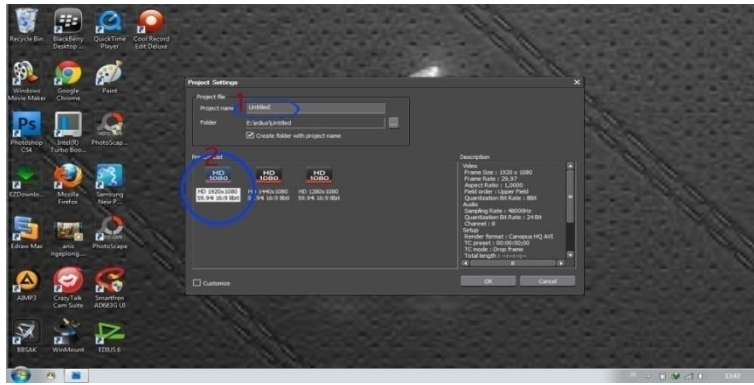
Recycle Bin
BlackBerry Desktop ...
QuickTime Player
Cool Record Edit Deluxe
Windows Movie Maker
Google Chrome
Paint
Photoshop CS4
Intel(R) Turbo Boo...
PhotoScap...
EZDownlo...
Mozilla Firefox
Samsung New P...
Edraw Max
anis ngeplong...
PhotoScape
AIMP3
CrazyTalk Cam Suite
Smartfren AD683G UI
BBSAK
WinMount
EDIUS 6

Project Settings

Project file
Project name
Untitled
1
Folder
E:\edius\Untitled
Create folder with project name

2
Pre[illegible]st

HD 1080
HD 1920x1080 59.94 16:9 8bit
HD 1080
HD 1440x1080 59.94 16:9 8bit
HD 1080
HD 1280x1080 59.94 16:9 8bit

Description
Video
Frame Size : 1920 x 1080
Frame Rate : 29.97
Aspect Ratio : 1.0000
Field order : Upper Field
Quantization Bit Rate : 8Bit
Audio
Sampling Rate : 48000Hz
Quantization Bit Rate : 24Bit
Channel : 8
Setup
Render format : Canopus HQ AVI
TC preset : 00:00:00;00
TC mode : Drop frame
Total length : --:--:--;--

Customize
OK
Cancel

13:42